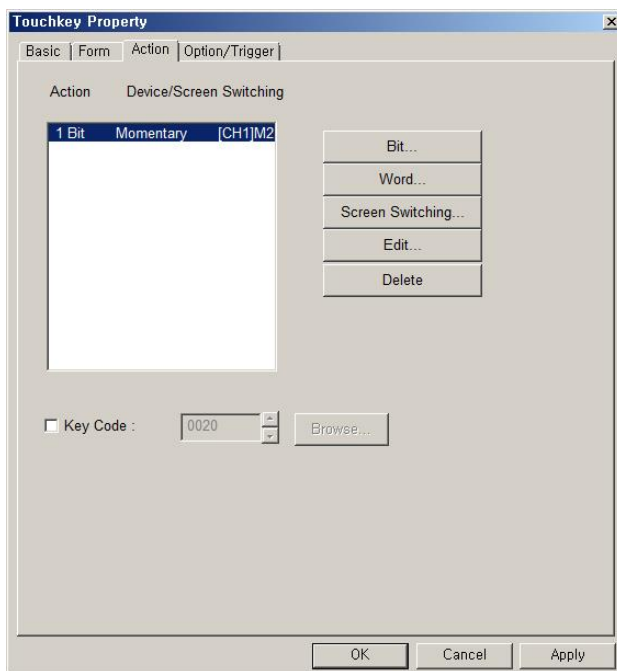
Touchkey Property

Basic | Form | Action | Option/Trigger

Action Device/Screen Switching

1 Bit Momentary [CH1]M2

Bit...

Word...

Screen Switching...

Edit...

Delete

Key Code : 0020 Browse...

OK Cancel Apply